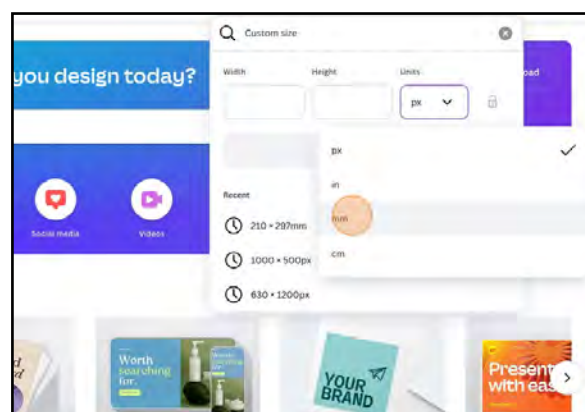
you design today?

Custom size

Width

Height

Units

px

oad

px

in

mm

cm

Social media

Videos

Recent

210 × 297mm

1000 × 500px

630 × 1200px

Worth searching for.

YOUR BRAND

Present with eas